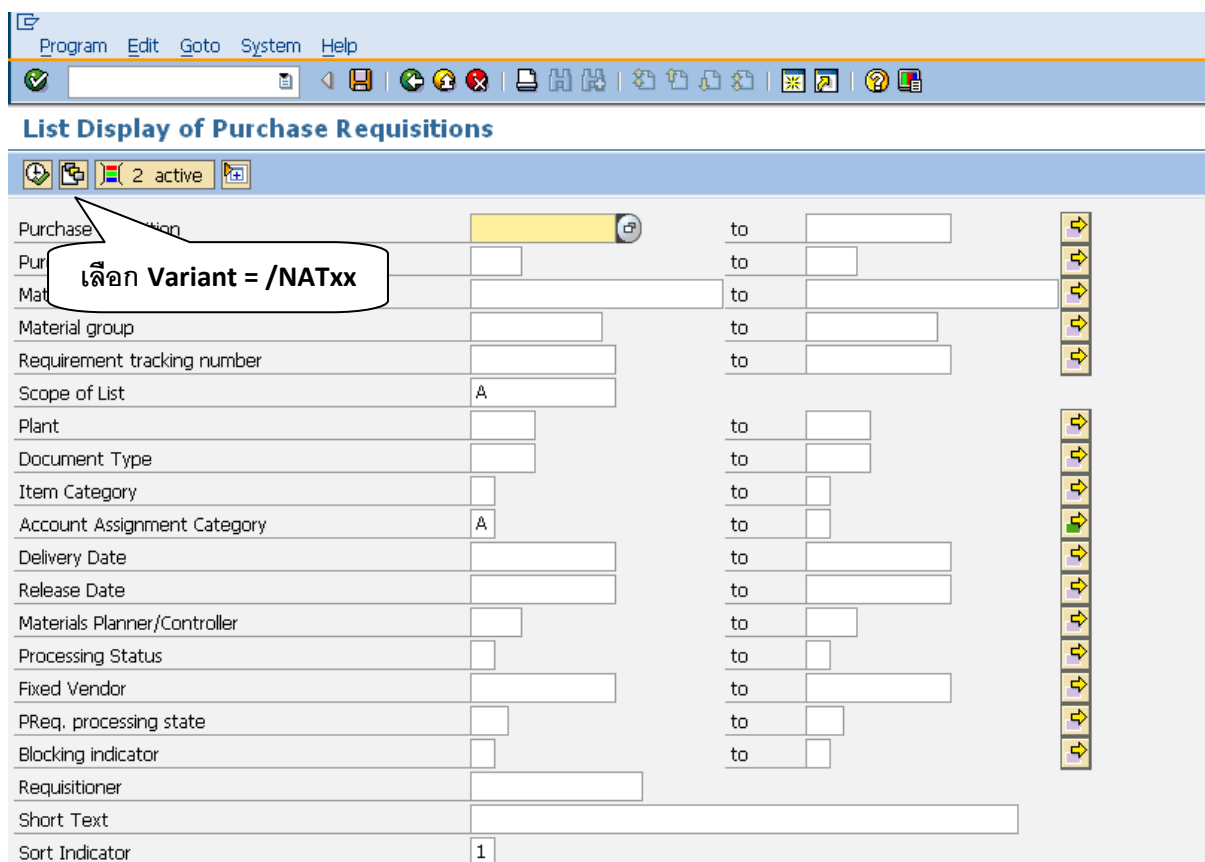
Program Edit Goto System Help

List Display of Purchase Requisitions

2 active

Purchase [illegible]ition | | to |
Pur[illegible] | | to |
Mat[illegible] | | to |

เลือก Variant = /NATxx

| | | | |
|---|---|---|---|
| Material group | | to | |
| Requirement tracking number | | to | |
| Scope of List | A | | |
| Plant | | to | |
| Document Type | | to | |
| Item Category | | to | |
| Account Assignment Category | A | to | |
| Delivery Date | | to | |
| Release Date | | to | |
| Materials Planner/Controller | | to | |
| Processing Status | | to | |
| Fixed Vendor | | to | |
| PReq. processing state | | to | |
| Blocking indicator | | to | |
| Requisitioner | | | |
| Short Text | | | |
| Sort Indicator | 1 | | |